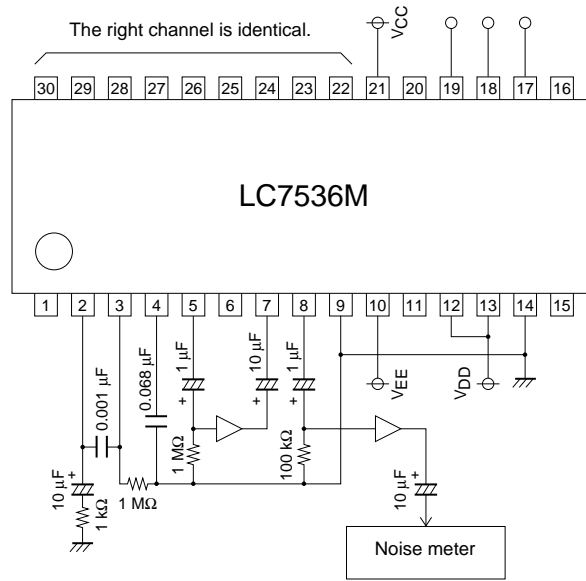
The right channel is identical.

$V_{CC}$

30 29 28 27 26 25 24 23 22 21 20 19 18 17 16

LC7536M

1 2 3 4 5 6 7 8 9 10 11 12 13 14 15

0.001 μF
0.068 μF
1 μF
+
10 μF
+
1 μF
+
$V_{EE}$
$V_{DD}$
1 MΩ
100 kΩ
10 μF
+
1 kΩ
1 MΩ
10 μF
+
Noise meter